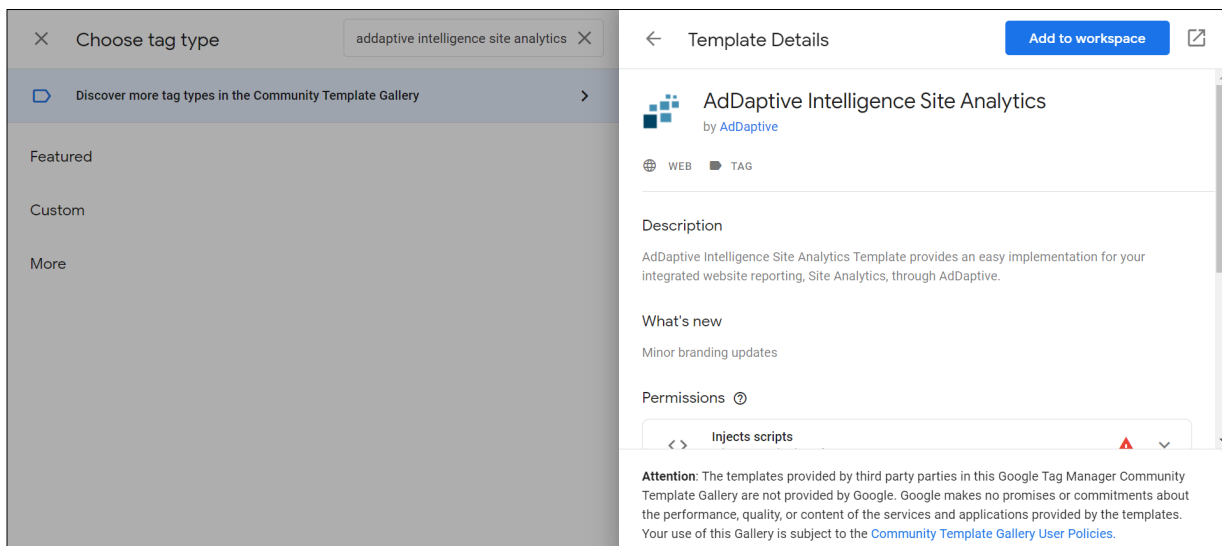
Choose tag type

addaptive intelligence site analytics

Discover more tag types in the Community Template Gallery

Featured

Custom

More

Template Details

Add to workspace

AdDaptive Intelligence Site Analytics

by AdDaptive

WEB TAG

Description

AdDaptive Intelligence Site Analytics Template provides an easy implementation for your integrated website reporting, Site Analytics, through AdDaptive.

What's new

Minor branding updates

Permissions

Injects scripts

Attention: The templates provided by third party parties in this Google Tag Manager Community Template Gallery are not provided by Google. Google makes no promises or commitments about the performance, quality, or content of the services and applications provided by the templates. Your use of this Gallery is subject to the Community Template Gallery User Policies.